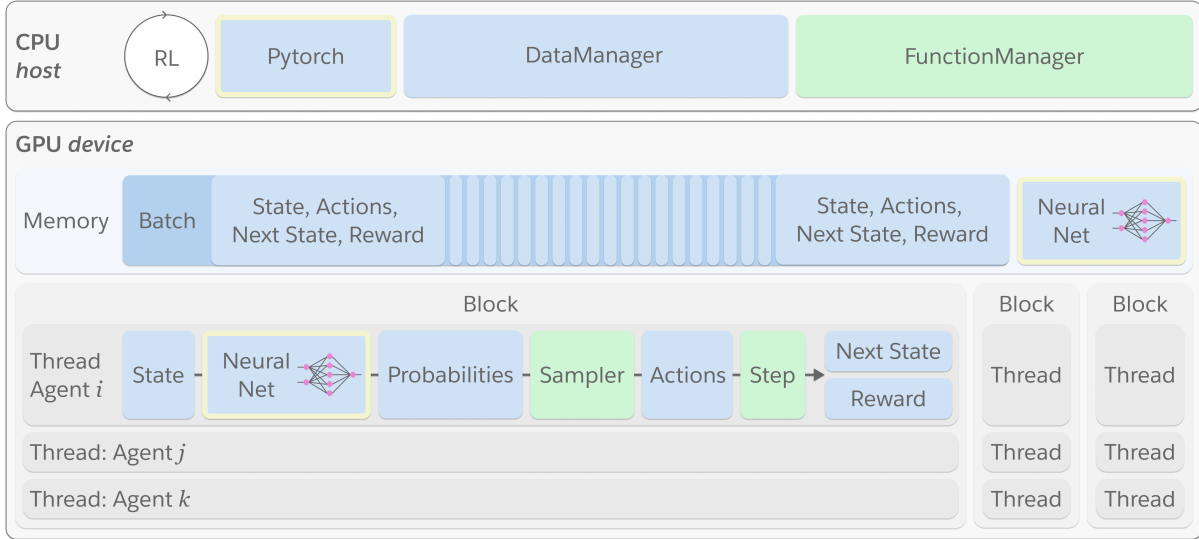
CPU *host*

RL

Pytorch

DataManager

FunctionManager

GPU *device*

Memory

Batch

State, Actions, Next State, Reward

State, Actions, Next State, Reward

Neural Net

Block

Thread Agent $i$

State

Neural Net

Probabilities

Sampler

Actions

Step

Next State

Reward

Thread: Agent $j$

Thread: Agent $k$

Block

Thread

Thread

Thread

Block

Thread

Thread

Thread